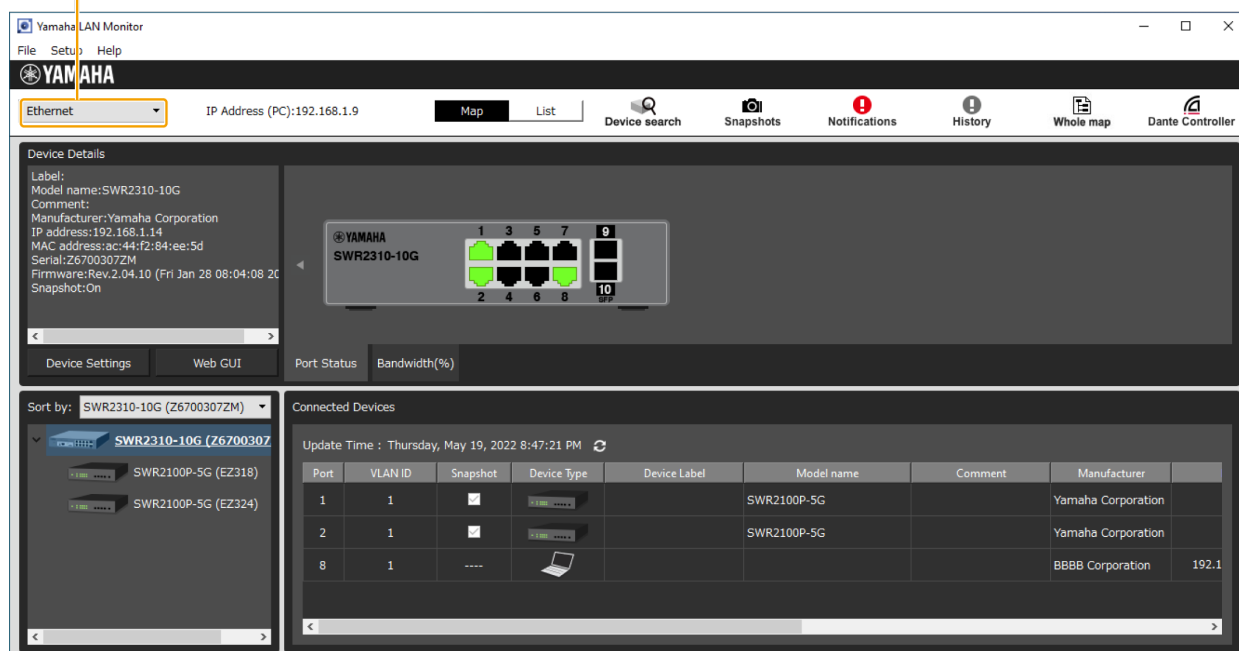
Yamaha LAN Monitor

File Setup Help

YAMAHA

Ethernet

IP Address (PC):192.168.1.9

Map List

Device search Snapshots Notifications History Whole map Dante Controller

Device Details

Label:
Model name:SWR2310-10G
Comment:
Manufacturer:Yamaha Corporation
IP address:192.168.1.14
MAC address:ac:44:f2:84:ee:5d
Serial:Z6700307ZM
Firmware:Rev.2.04.10 (Fri Jan 28 08:04:08 20
Snapshot:On

YAMAHA
SWR2310-10G
1 3 5 7 9
2 4 6 8 10
SFP

Device Settings Web GUI

Port Status Bandwidth(%)

Sort by: SWR2310-10G (Z6700307ZM)

SWR2310-10G (Z6700307
SWR2100P-5G (EZ318)
SWR2100P-5G (EZ324)

Connected Devices

Update Time : Thursday, May 19, 2022 8:47:21 PM

| Port | VLAN ID | Snapshot | Device Type | Device Label | Model name | Comment | Manufacturer | |
|---|---|---|---|---|---|---|---|---|
| 1 | 1 | | | | SWR2100P-5G | | Yamaha Corporation | |
| 2 | 1 | | | | SWR2100P-5G | | Yamaha Corporation | |
| 8 | 1 | ---- | | | | | BBBB Corporation | 192.1 |